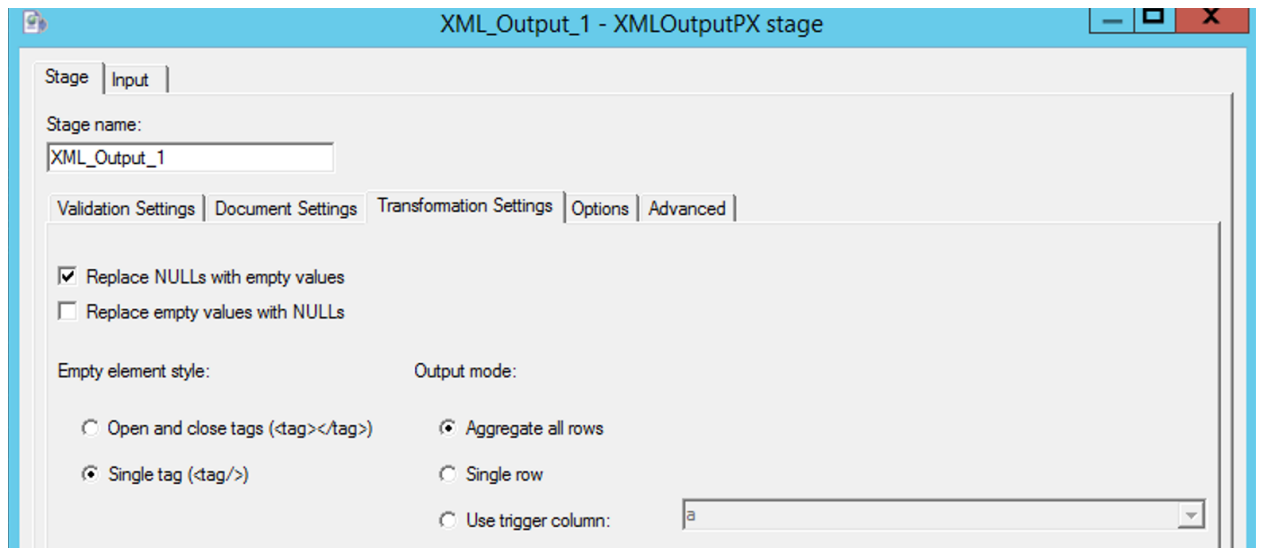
XML_Output_1 - XMLOutputPX stage

Stage | Input

Stage name:
XML_Output_1

Validation Settings | Document Settings | Transformation Settings | Options | Advanced

Replace NULLs with empty values
Replace empty values with NULLs

Empty element style:
Open and close tags (<tag></tag>)
Single tag (<tag/>)

Output mode:
Aggregate all rows
Single row
Use trigger column:
a